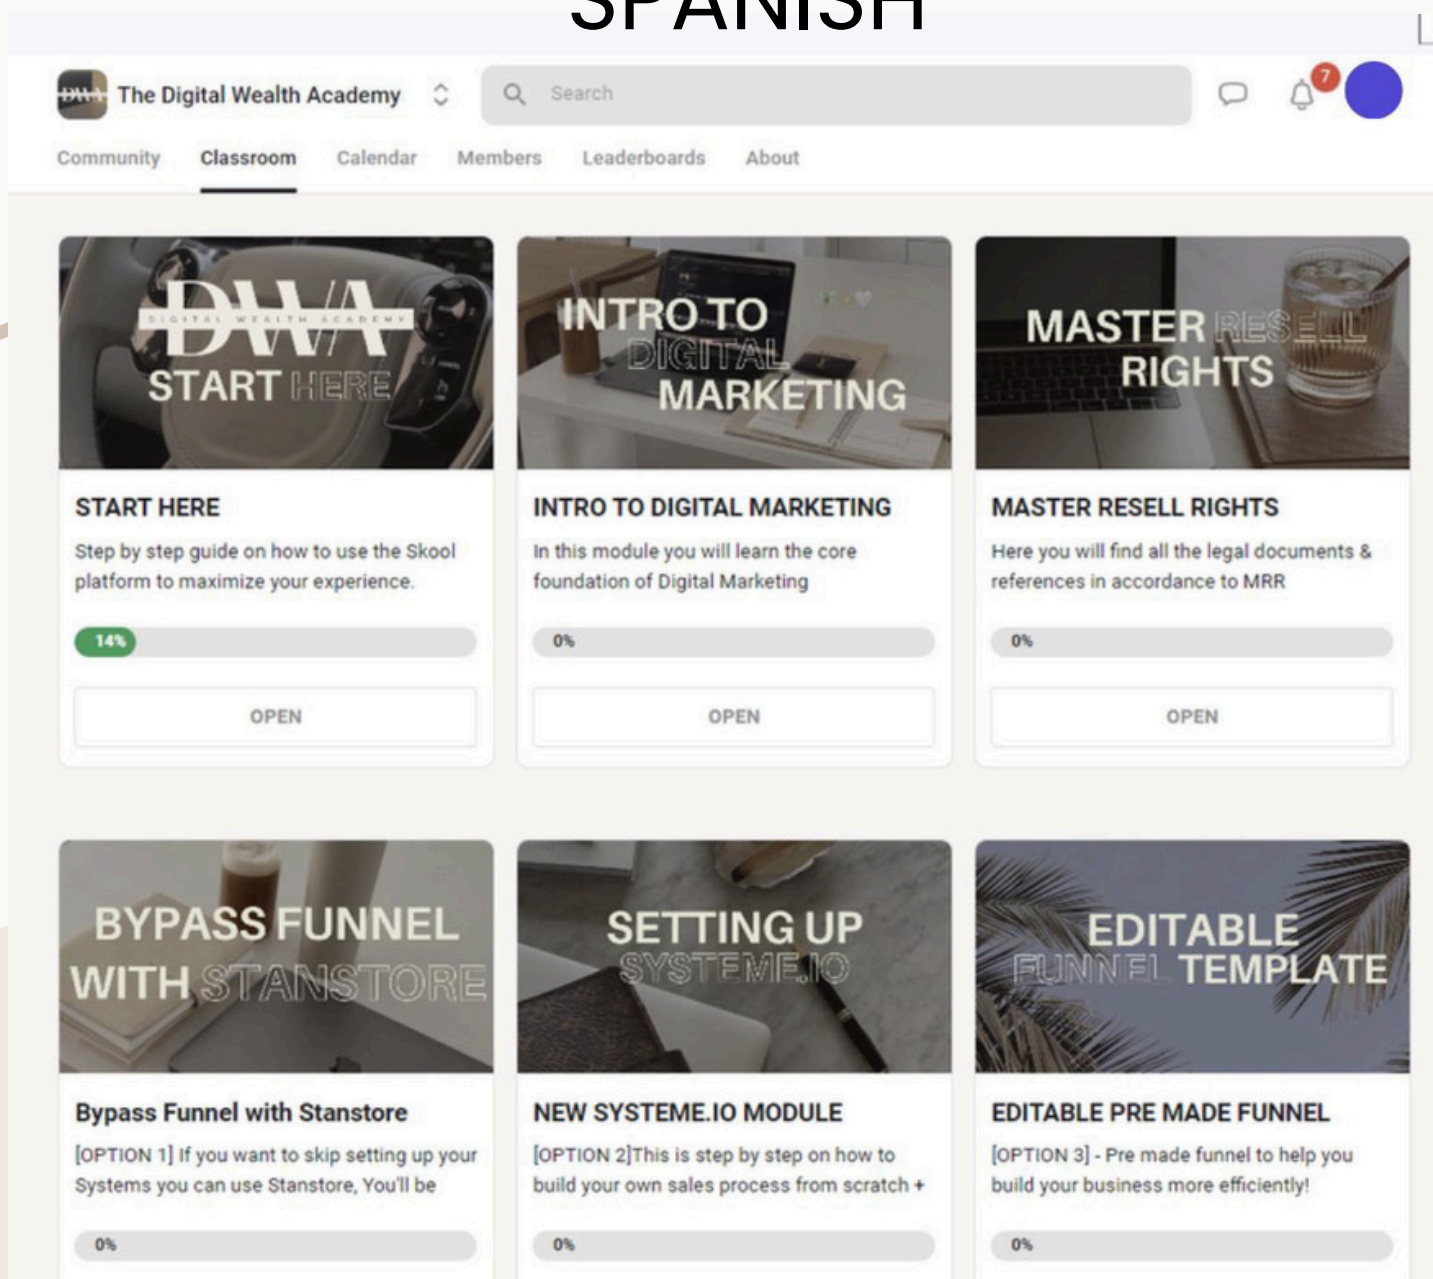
SPANISH

DWA The Digital Wealth Academy

Search

7

Community Classroom Calendar Members Leaderboards About

DWA DIGITAL WEALTH ACADEMY START HERE

START HERE

Step by step guide on how to use the Skool platform to maximize your experience.

14%

OPEN

INTRO TO DIGITAL MARKETING

INTRO TO DIGITAL MARKETING

In this module you will learn the core foundation of Digital Marketing

0%

OPEN

MASTER RESELL RIGHTS

MASTER RESELL RIGHTS

Here you will find all the legal documents & references in accordance to MRR

0%

OPEN

BYPASS FUNNEL WITH STANSTORE

Bypass Funnel with Stanstore

[OPTION 1] If you want to skip setting up your Systems you can use Stanstore, You'll be

0%

SETTING UP SYSTEME.IO

NEW SYSTEME.IO MODULE

[OPTION 2]This is step by step on how to build your own sales process from scratch +

0%

EDITABLE FUNNEL TEMPLATE

EDITABLE PRE MADE FUNNEL

[OPTION 3] - Pre made funnel to help you build your business more efficiently!

0%